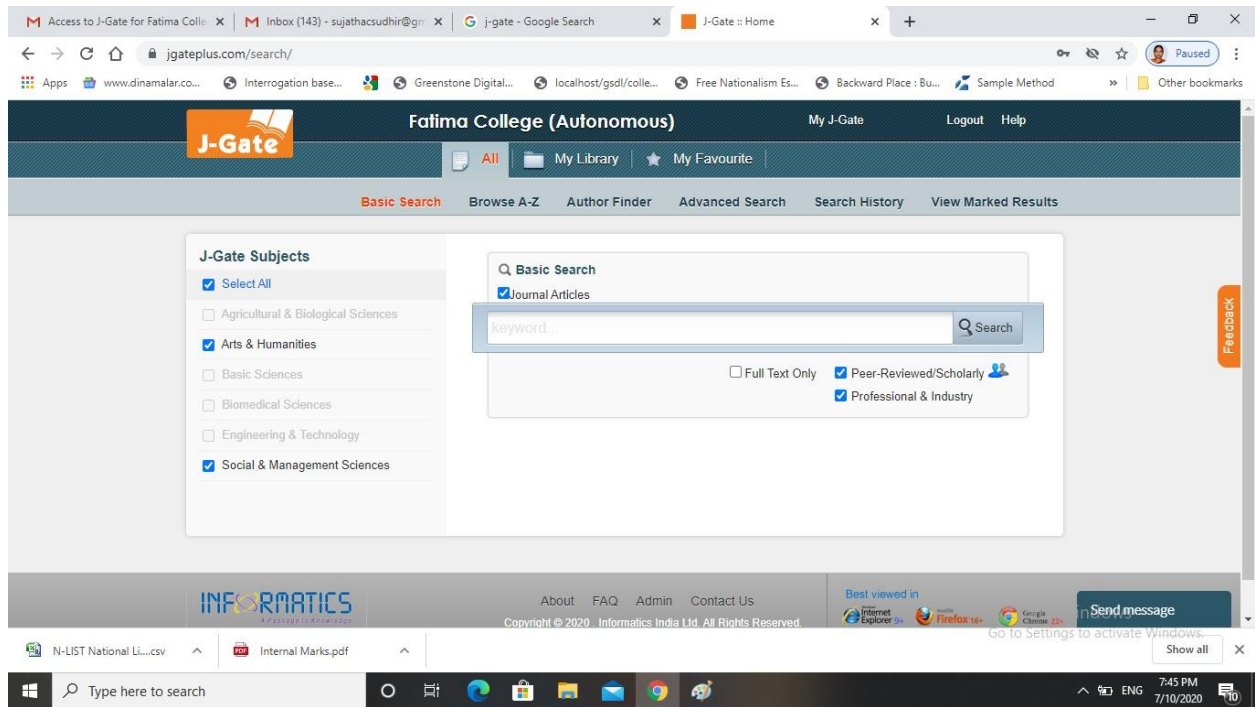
Access to J-Gate for Fatima Colle × | Inbox (143) - sujathacsudhir@gm × | j-gate - Google Search × | J-Gate :: Home × | +

jgateplus.com/search/

Paused

Apps www.dinamalar.co... Interrogation base... Greenstone Digital... localhost/gsdl/colle... Free Nationalism Es... Backward Place : Bu... Sample Method » Other bookmarks

J-Gate

Fatima College (Autonomous)

My J-Gate Logout Help

All | My Library | My Favourite

Basic Search Browse A-Z Author Finder Advanced Search Search History View Marked Results

J-Gate Subjects

Select All

Agricultural & Biological Sciences

Arts & Humanities

Basic Sciences

Biomedical Sciences

Engineering & Technology

Social & Management Sciences

Basic Search

Journal Articles

keyword...

Search

Full Text Only

Peer-Reviewed/Scholarly

Professional & Industry

Feedback

INFORMATICS

A Passage to Knowledge

About FAQ Admin Contact Us

Copyright © 2020 . Informatics India Ltd. All Rights Reserved.

Best viewed in

Internet Explorer 9+ Firefox 16+ Google Chrome 22+

Send message

Go to Settings to activate Windows.

N-LIST National Li....csv

Internal Marks.pdf

Show all

Type here to search

ENG 7:45 PM 7/10/2020